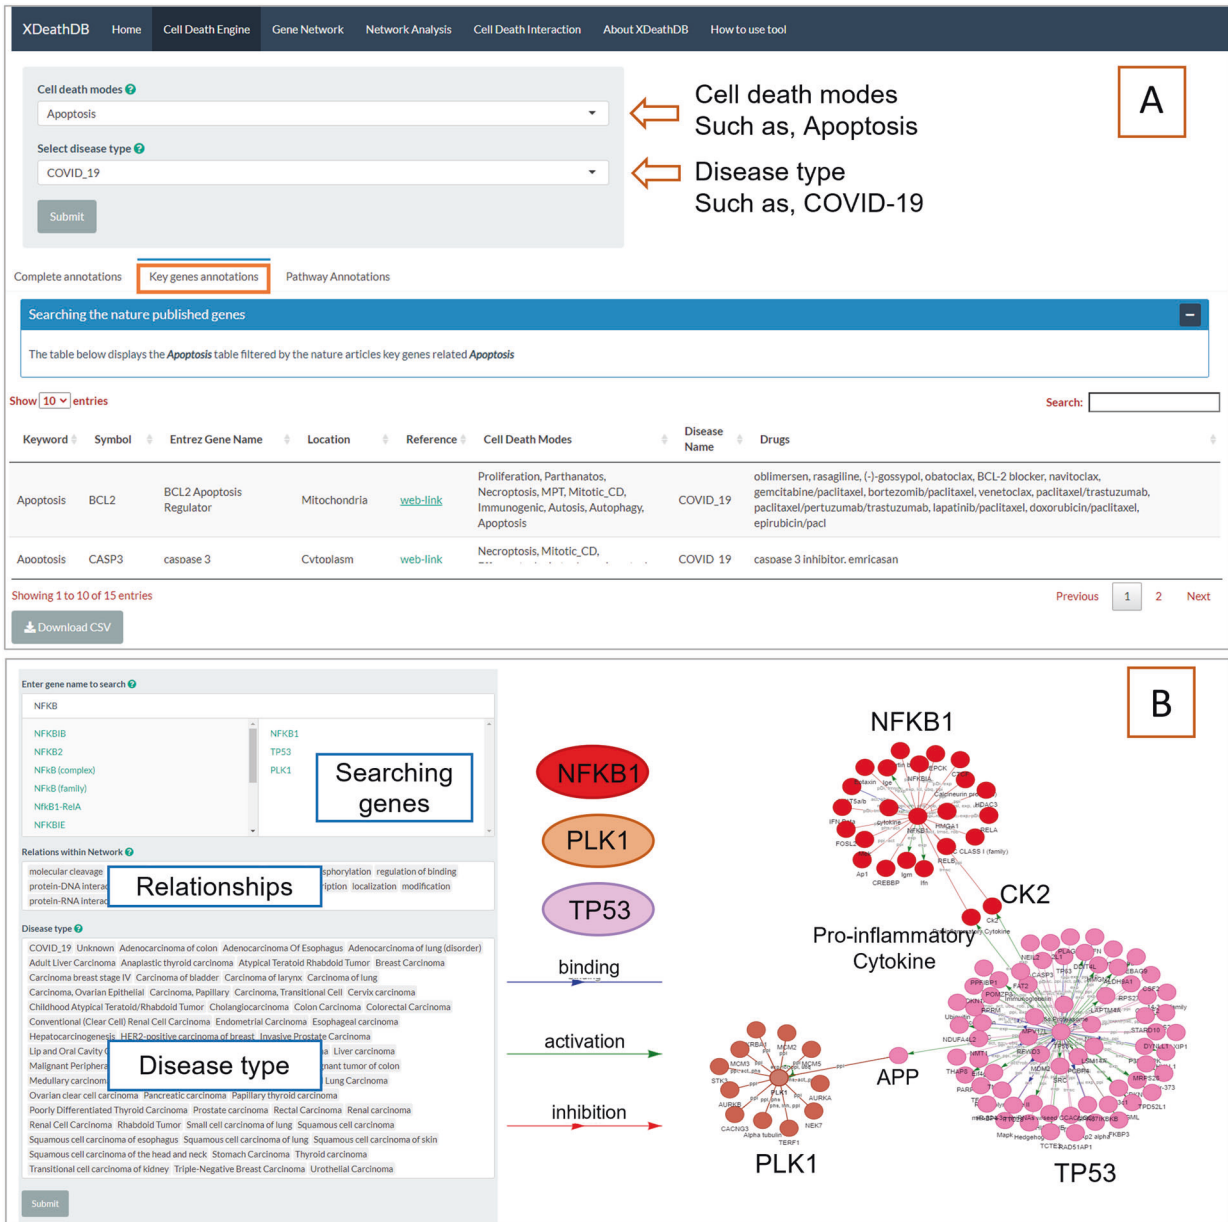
XDeathDB Home Cell Death Engine Gene Network Network Analysis Cell Death Interaction About XDeathDB How to use tool

Cell death modes
Apoptosis
Select disease type
COVID_19
Submit

Cell death modes
Such as, Apoptosis

Disease type
Such as, COVID-19

A

Complete annotations Key genes annotations Pathway Annotations

Searching the nature published genes

The table below displays the *Apoptosis* table filtered by the nature articles key genes related *Apoptosis*

Show 10 entries

Search:

| Keyword | Symbol | Entrez Gene Name | Location | Reference | Cell Death Modes | Disease Name | Drugs |
|---|---|---|---|---|---|---|---|
| Apoptosis | BCL2 | BCL2 Apoptosis Regulator | Mitochondria | web-link | Proliferation, Parthanatos, Necroptosis, MPT, Mitotic_CD, Necrosis, Autosis, Autophagy, Apoptosis | COVID_19 | oblimersen, rasagiline, (-)-gossypol, obatoclax, BCL-2 blocker, navitoclax, gemcitabine/paclitaxel, bortezomib/paclitaxel, venetoclax, paclitaxel/trastuzumab, paclitaxel/pertuzumab/trastuzumab, lapatinib/paclitaxel, doxorubicin/paclitaxel, epirubicin/pacl |
| Apoptosis | CASP3 | caspase 3 | Cytoplasm | web-link | Necroptosis, Mitotic_CD, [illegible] | COVID_19 | caspase 3 inhibitor, emricasan |

Showing 1 to 10 of 15 entries

Previous 1 2 Next

Download CSV

Enter gene name to search
NFKB
NFKBIB
NFKB2
NFkB (complex)
NFkB (family)
NfkB1-RelA
NFKBIE
NFKB1
TP53
PLK1

Searching genes

Relations within Network
molecular cleavage protein-DNA interac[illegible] protein-RNA interac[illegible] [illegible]sphorylation regulation of binding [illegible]ription localization modification

Relationships

Disease type
COVID_19 Unknown Adenocarcinoma of colon Adenocarcinoma Of Esophagus Adenocarcinoma of lung (disorder) Adult Liver Carcinoma Anaplastic thyroid carcinoma Atypical Teratoid Rhabdoid Tumor Breast Carcinoma Carcinoma breast stage IV Carcinoma of bladder Carcinoma of larynx Carcinoma of lung Carcinoma, Ovarian Epithelial Carcinoma, Papillary Carcinoma, Transitional Cell Cervix carcinoma Childhood Atypical Teratoid/Rhabdoid Tumor Cholangiocarcinoma Colon Carcinoma Colorectal Carcinoma Conventional (Clear Cell) Renal Cell Carcinoma Endometrial Carcinoma Esophageal carcinoma Hepatocarcinogenesis HER2-positive carcinoma of breast Invasive Prostate Carcinoma Lip and Oral Cavity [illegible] Liver carcinoma Malignant Periphera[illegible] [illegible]nant tumor of colon Medullary carcinom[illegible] Lung Carcinoma Ovarian clear cell carcinoma Pancreatic carcinoma Papillary thyroid carcinoma Poorly Differentiated Thyroid Carcinoma Prostate carcinoma Rectal Carcinoma Renal carcinoma Renal Cell Carcinoma Rhabdoid Tumor Small cell carcinoma of lung Squamous cell carcinoma Squamous cell carcinoma of esophagus Squamous cell carcinoma of lung Squamous cell carcinoma of skin Squamous cell carcinoma of the head and neck Stomach Carcinoma Thyroid carcinoma Transitional cell carcinoma of kidney Triple-Negative Breast Carcinoma Urothelial Carcinoma

Disease type

Submit

NFKB1
PLK1
TP53
binding
activation
inhibition

B

NFKB1
CK2
Pro-inflammatory Cytokine
APP
PLK1
TP53